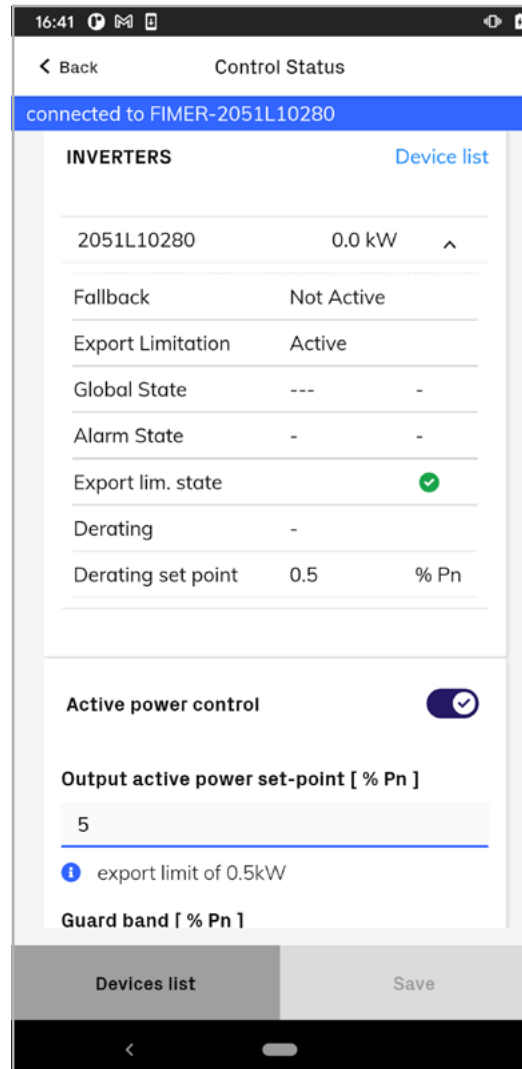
16:41

Back Control Status

connected to FIMER-2051L10280

INVERTERS Device list

| 2051L10280 | 0.0 kW | |
|---|---|---|
| Fallback | Not Active | |
| Export Limitation | Active | |
| Global State | --- | - |
| Alarm State | - | - |
| Export lim. state | | |
| Derating | - | |
| Derating set point | 0.5 | % Pn |

Active power control

Output active power set-point [ % Pn ]

5

export limit of 0.5kW

Guard band [ % Pn ]

Devices list

Save